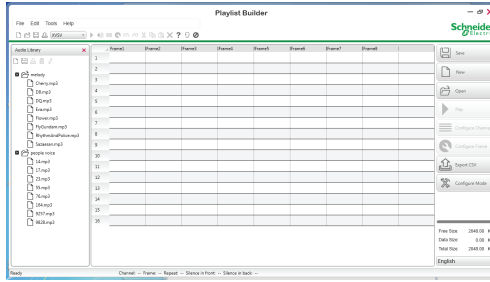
Playlist Builder

File Edit Tools Help

Schneide Electri

Audio Library

melody
Cherry.mp3
DB.mp3
DQ.mp3
Era.mp3
Flower.mp3
FlyGundam.mp3
RhythmAndPolice.mp3
Sazaesan.mp3
people voice
14.mp3
17.mp3
23.mp3
55.mp3
76.mp3
184.mp3
8257.mp3
8628.mp3

| | Frame1 | Frame2 | Frame3 | Frame4 | Frame5 | Frame6 | Frame7 | Frame8 |
|---|---|---|---|---|---|---|---|---|
| 1 | | | | | | | | |
| 2 | | | | | | | | |
| 3 | | | | | | | | |
| 4 | | | | | | | | |
| 5 | | | | | | | | |
| 6 | | | | | | | | |
| 7 | | | | | | | | |
| 8 | | | | | | | | |
| 9 | | | | | | | | |
| 10 | | | | | | | | |
| 11 | | | | | | | | |
| 12 | | | | | | | | |
| 13 | | | | | | | | |
| 14 | | | | | | | | |
| 15 | | | | | | | | |

Save
New
Open
Play
Configure Lifetime
Configure Frame
Export CSV
Configure Mode

Free Size: 2848.00 K
Data Size: 0.00 K
Total Size: 2848.00 K
English

Ready
Channel: -- Frame: -- Repeat: -- Silence in front: -- Silence in back: --